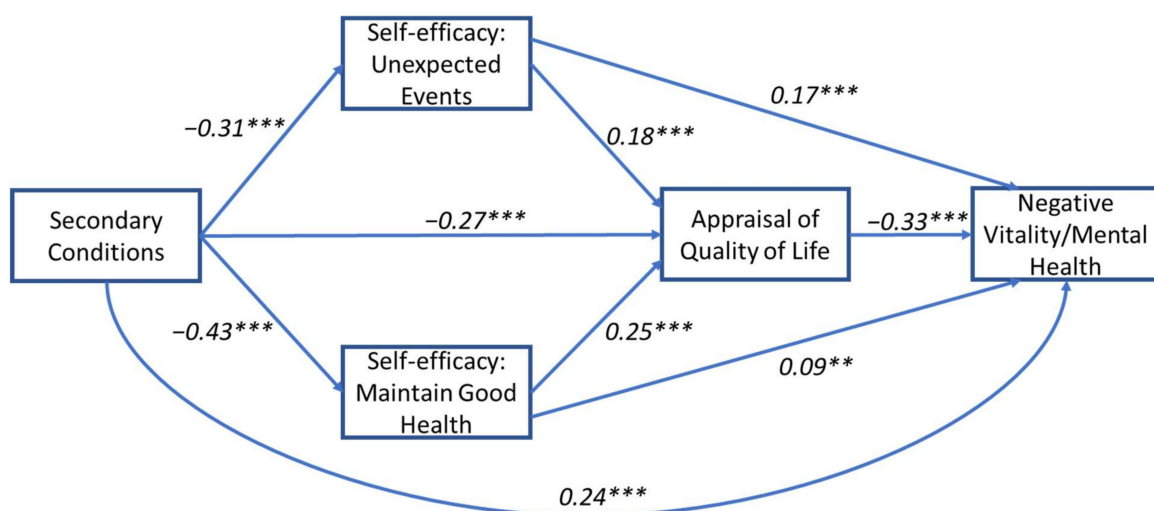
Self-efficacy: Unexpected Events

−0.31***

0.17***

0.18***

Secondary Conditions

−0.27***

Appraisal of Quality of Life

−0.33***

Negative Vitality/Mental Health

−0.43***

0.25***

Self-efficacy: Maintain Good Health

0.09**

0.24***